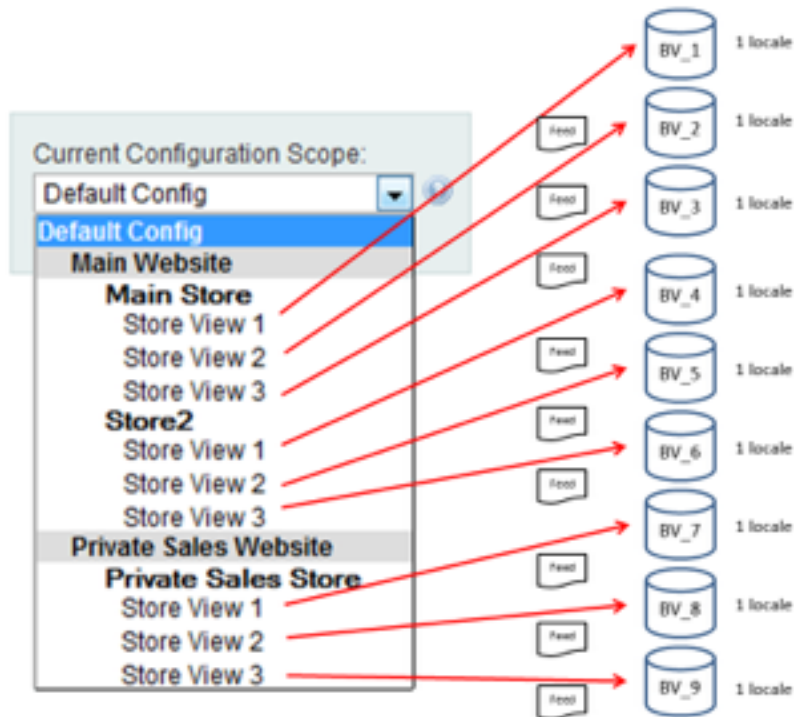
Current Configuration Scope:

Default Config

Default Config

Main Website

Main Store

Store View 1

Store View 2

Store View 3

Store2

Store View 1

Store View 2

Store View 3

Private Sales Website

Private Sales Store

Store View 1

Store View 2

Store View 3

BV_1 1 locale

Feed

BV_2 1 locale

Feed

BV_3 1 locale

Feed

BV_4 1 locale

Feed

BV_5 1 locale

Feed

BV_6 1 locale

Feed

BV_7 1 locale

Feed

BV_8 1 locale

Feed

BV_9 1 locale

Feed